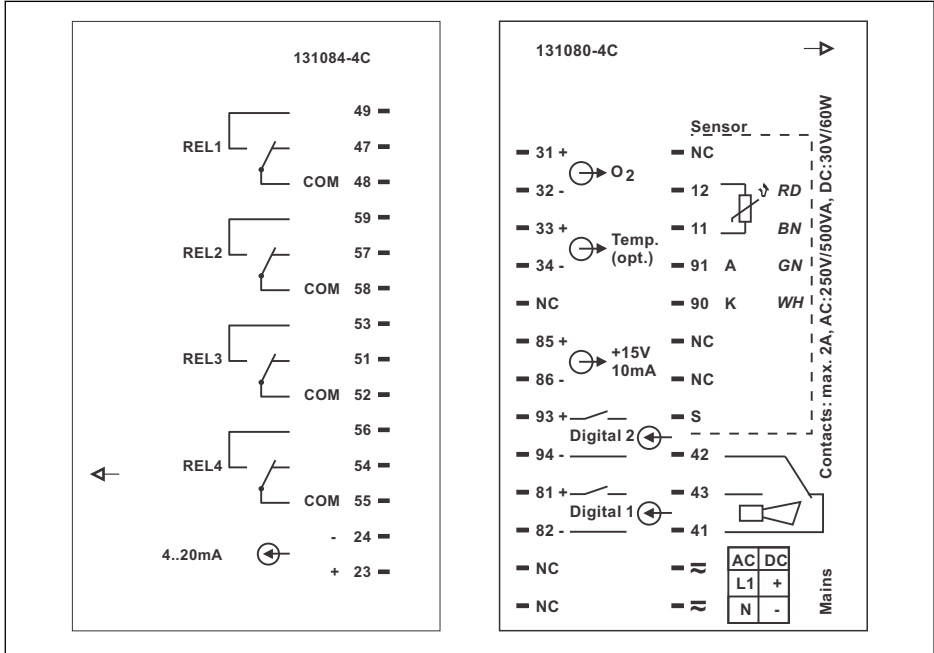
131084-4C

49
REL1
47
COM 48
59
REL2
57
COM 58
53
REL3
51
COM 52
56
REL4
54
COM 55
- 24
4..20mA
+ 23

131080-4C

Sensor
31 +
NC
$O_2$
32 -
12
RD
33 +
Temp.
(opt.)
11
BN
34 -
91 A
GN
NC
90 K
WH
85 +
+15V
10mA
NC
86 -
NC
93 +
S
Digital 2
94 -
42
81 +
43
Digital 1
82 -
41
NC
≈
NC
≈

| AC | DC |
|---|---|
| L1 | + |
| N | - |

Mains

Contacts: max. 2A, AC:250V/500VA, DC:30V/60W